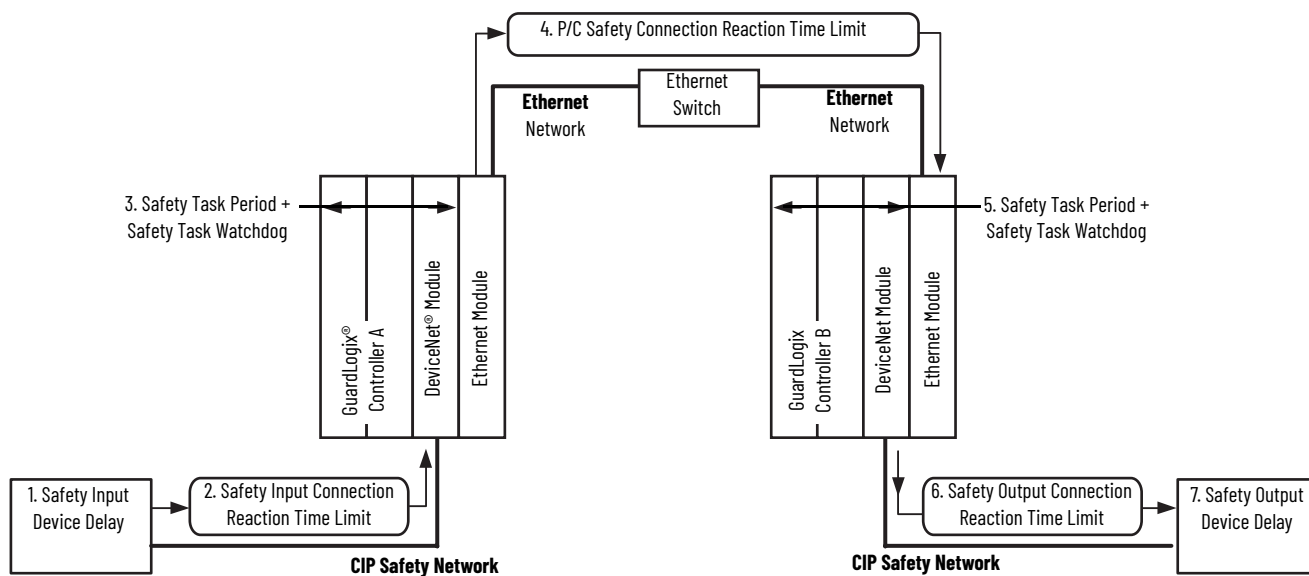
4. P/C Safety Connection Reaction Time Limit

Ethernet Switch

**Ethernet** Network

**Ethernet** Network

3. Safety Task Period + Safety Task Watchdog

GuardLogix® Controller A

DeviceNet® Module

Ethernet Module

5. Safety Task Period + Safety Task Watchdog

GuardLogix Controller B

DeviceNet Module

Ethernet Module

1. Safety Input Device Delay

2. Safety Input Connection Reaction Time Limit

**CIP Safety Network**

6. Safety Output Connection Reaction Time Limit

7. Safety Output Device Delay

**CIP Safety Network**